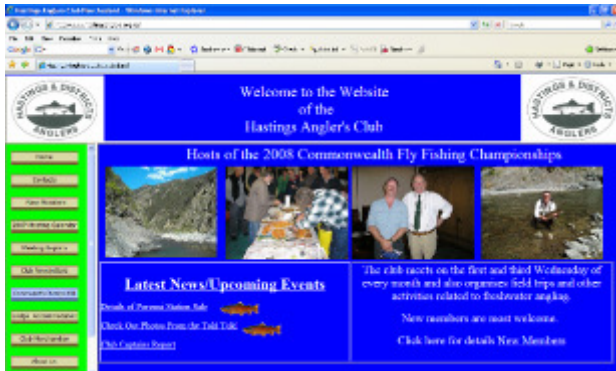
Hastings Anglers Club Home Page - Windows Internet Explorer

Welcome to the Website
of the
Hastings Angler's Club

HASTINGS & DISTRICTS ANGLERS

HASTINGS & DISTRICTS ANGLERS

Home

Contacts

New Members

2008 Meeting Calendar

Meeting Reports

Club Newsletters

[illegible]

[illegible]

Club Merchandise

About Us

Hosts of the 2008 Commonwealth Fly Fishing Championships

Latest News/Upcoming Events

Details of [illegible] Station Sale

Check Out Photos From the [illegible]

Club Captains Report

The club meets on the first and third Wednesday of every month and also organises field trips and other activities related to freshwater angling.

New members are most welcome.

Click here for details New Members